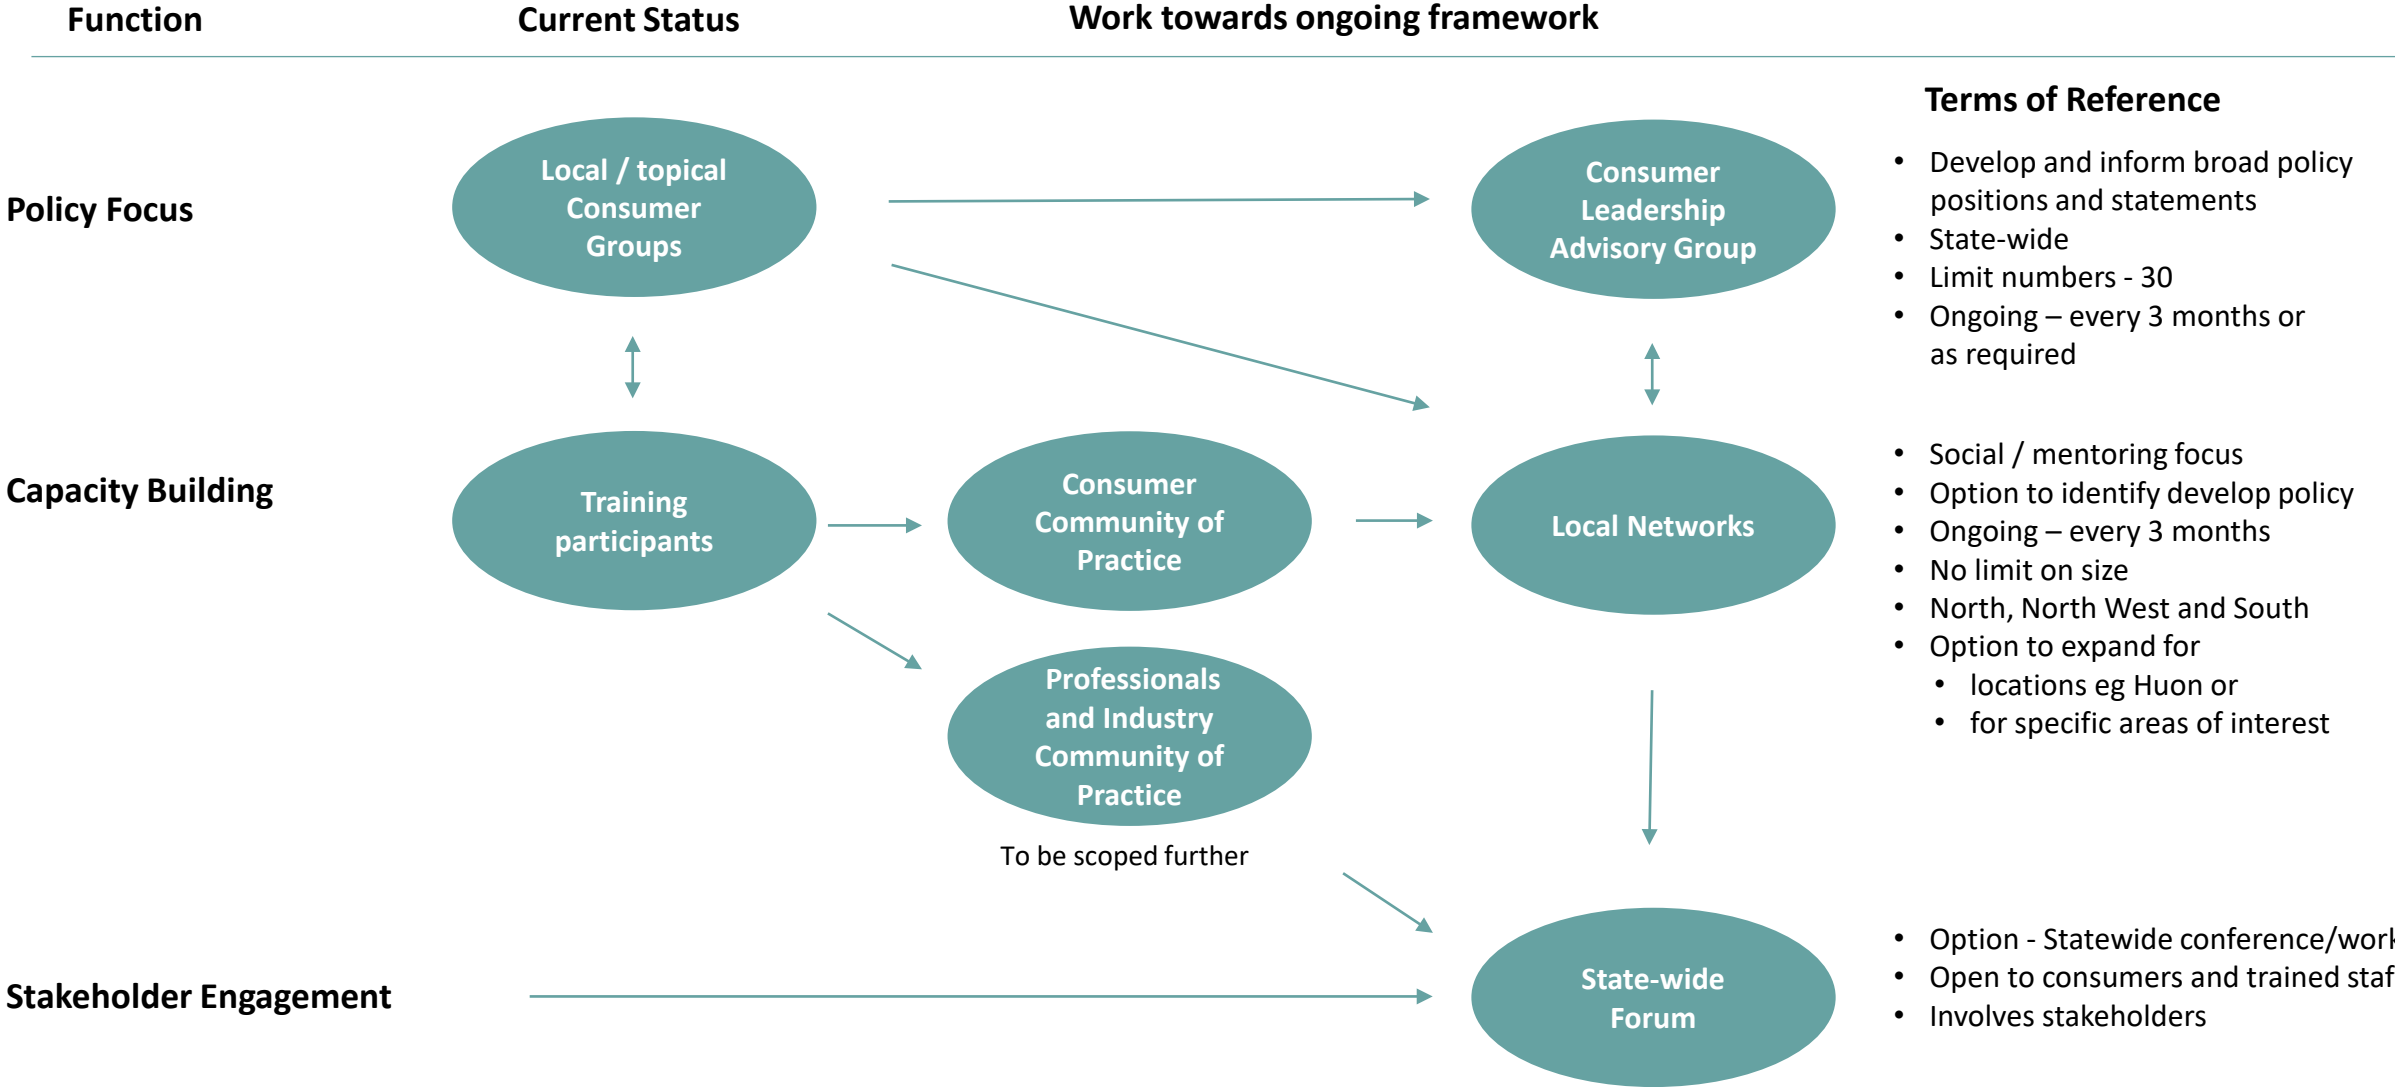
Function

Current Status

Work towards ongoing framework

Terms of Reference

Policy Focus

Local / topical Consumer Groups

Consumer Leadership Advisory Group

• Develop and inform broad policy positions and statements
• State-wide
• Limit numbers - 30
• Ongoing – every 3 months or as required

Capacity Building

Training participants

Consumer Community of Practice

Local Networks

• Social / mentoring focus
• Option to identify develop policy
• Ongoing – every 3 months
• No limit on size
• North, North West and South
• Option to expand for
 • locations eg Huon or
 • for specific areas of interest

Professionals and Industry Community of Practice

To be scoped further

Stakeholder Engagement

State-wide Forum

• Option - Statewide conference/wor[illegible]
• Open to consumers and trained sta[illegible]
• Involves stakeholders